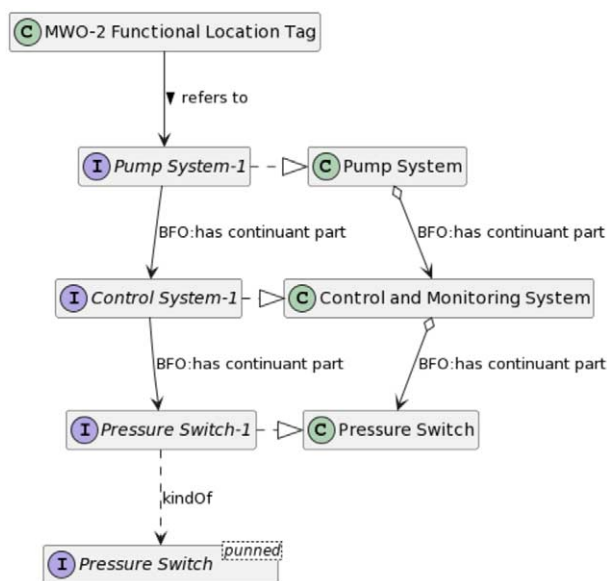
C MWO-2 Functional Location Tag

▼ refers to

I Pump System-1

C Pump System

BFO:has continuant part

BFO:has continuant part

I Control System-1

C Control and Monitoring System

BFO:has continuant part

BFO:has continuant part

I Pressure Switch-1

C Pressure Switch

kindOf

I Pressure Switch

punned